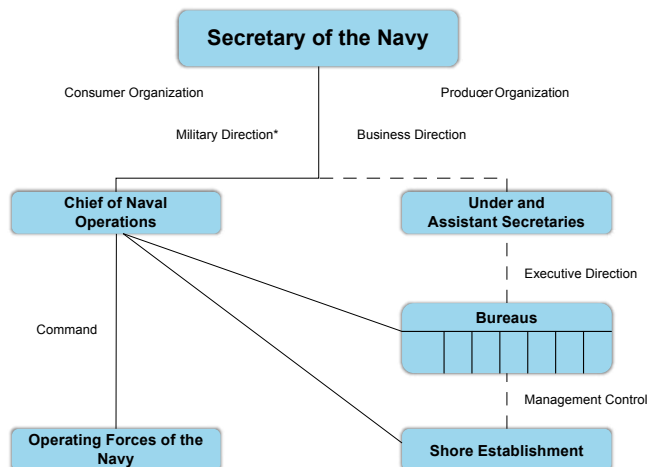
Secretary of the Navy

Consumer Organization

Producer Organization

Military Direction*

Business Direction

Chief of Naval Operations

Under and Assistant Secretaries

Executive Direction

Command

Bureaus

Management Control

Operating Forces of the Navy

Shore Establishment